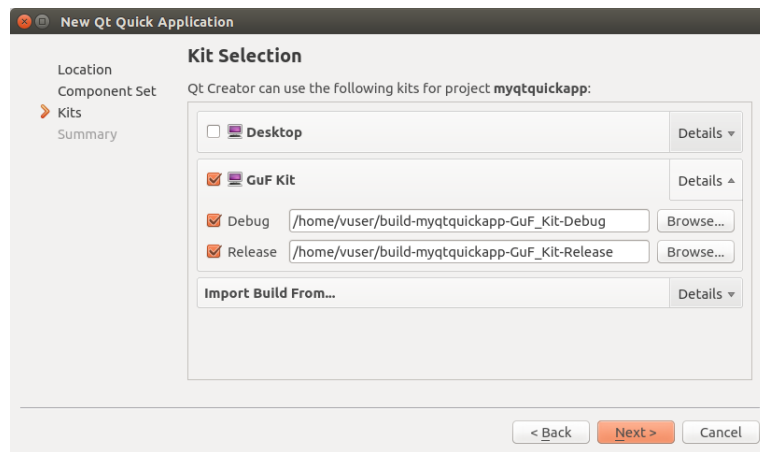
New Qt Quick Application

Location
Component Set
Kits
Summary

Kit Selection

Qt Creator can use the following kits for project **myqtquickapp**:

Desktop
Details ▾

GuF Kit
Details ▴

Debug /home/vuser/build-myqtquickapp-GuF_Kit-Debug Browse...

Release /home/vuser/build-myqtquickapp-GuF_Kit-Release Browse...

Import Build From...
Details ▾

< Back
Next >
Cancel